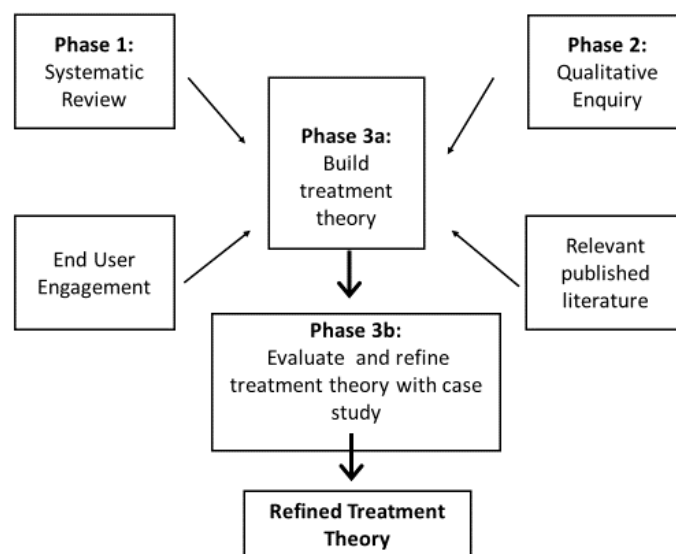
**Phase 1:** Systematic Review

**Phase 2:** Qualitative Enquiry

**Phase 3a:** Build treatment theory

End User Engagement

Relevant published literature

**Phase 3b:** Evaluate and refine treatment theory with case study

**Refined Treatment Theory**